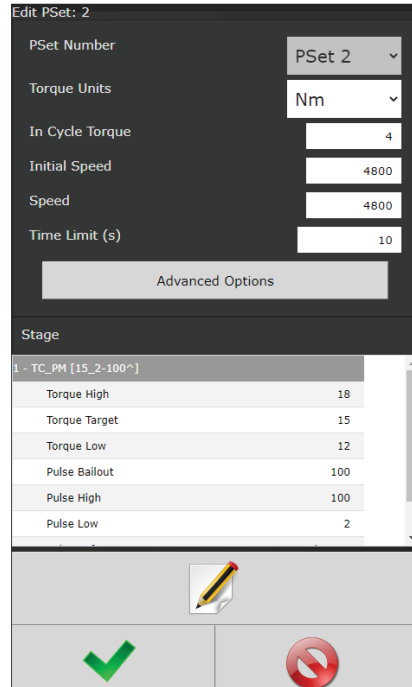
Edit PSet: 2

PSet Number
PSet 2

Torque Units
Nm

In Cycle Torque
4

Initial Speed
4800

Speed
4800

Time Limit (s)
10

Advanced Options

Stage

1 - TC_PM [15_2-100^]

| | |
|---|---|
| Torque High | 18 |
| Torque Target | 15 |
| Torque Low | 12 |
| Pulse Bailout | 100 |
| Pulse High | 100 |
| Pulse Low | 2 |
| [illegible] | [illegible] |